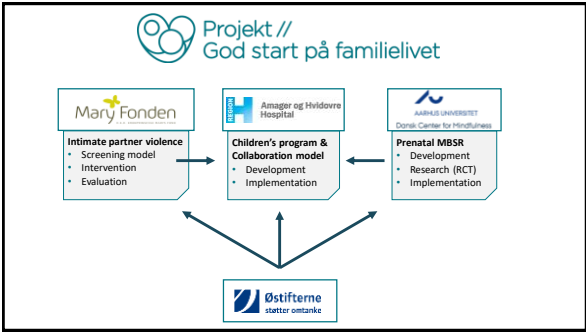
Projekt //
God start på familielivet

Mary Fonden

Intimate partner violence
- Screening model
- Intervention
- Evaluation

REGION H Amager og Hvidovre Hospital

Children's program & Collaboration model
- Development
- Implementation

AARHUS UNIVERSITET
Dansk Center for Mindfulness

Prenatal MBSR
- Development
- Research (RCT)
- Implementation

Østifterne
støtter omtanke